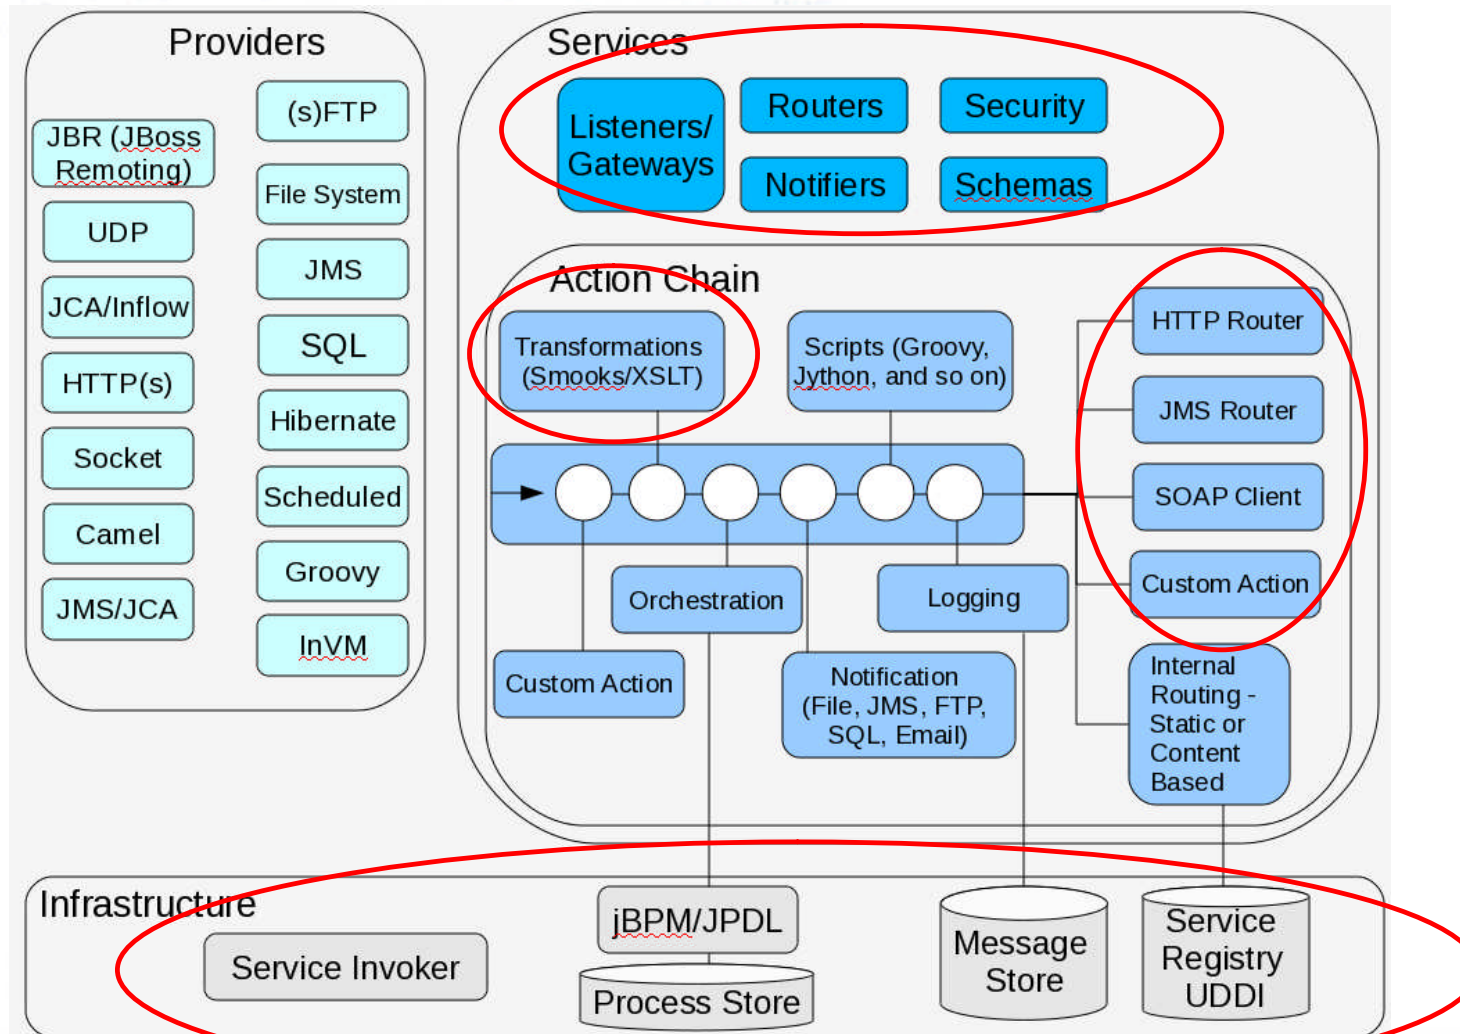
Providers

JBR (JBoss Remoting)

(s)FTP

File System

UDP

JMS

JCA/Inflow

SQL

HTTP(s)

Hibernate

Socket

Scheduled

Camel

Groovy

JMS/JCA

InVM

Services

Listeners/ Gateways

Routers

Security

Notifiers

Schemas

Action Chain

Transformations (Smooks/XSLT)

Scripts (Groovy, Jython, and so on)

HTTP Router

JMS Router

SOAP Client

Custom Action

Orchestration

Logging

Custom Action

Notification (File, JMS, FTP, SQL, Email)

Internal Routing - Static or Content Based

Infrastructure

Service Invoker

jBPM/JPDL

Process Store

Message Store

Service Registry UDDI